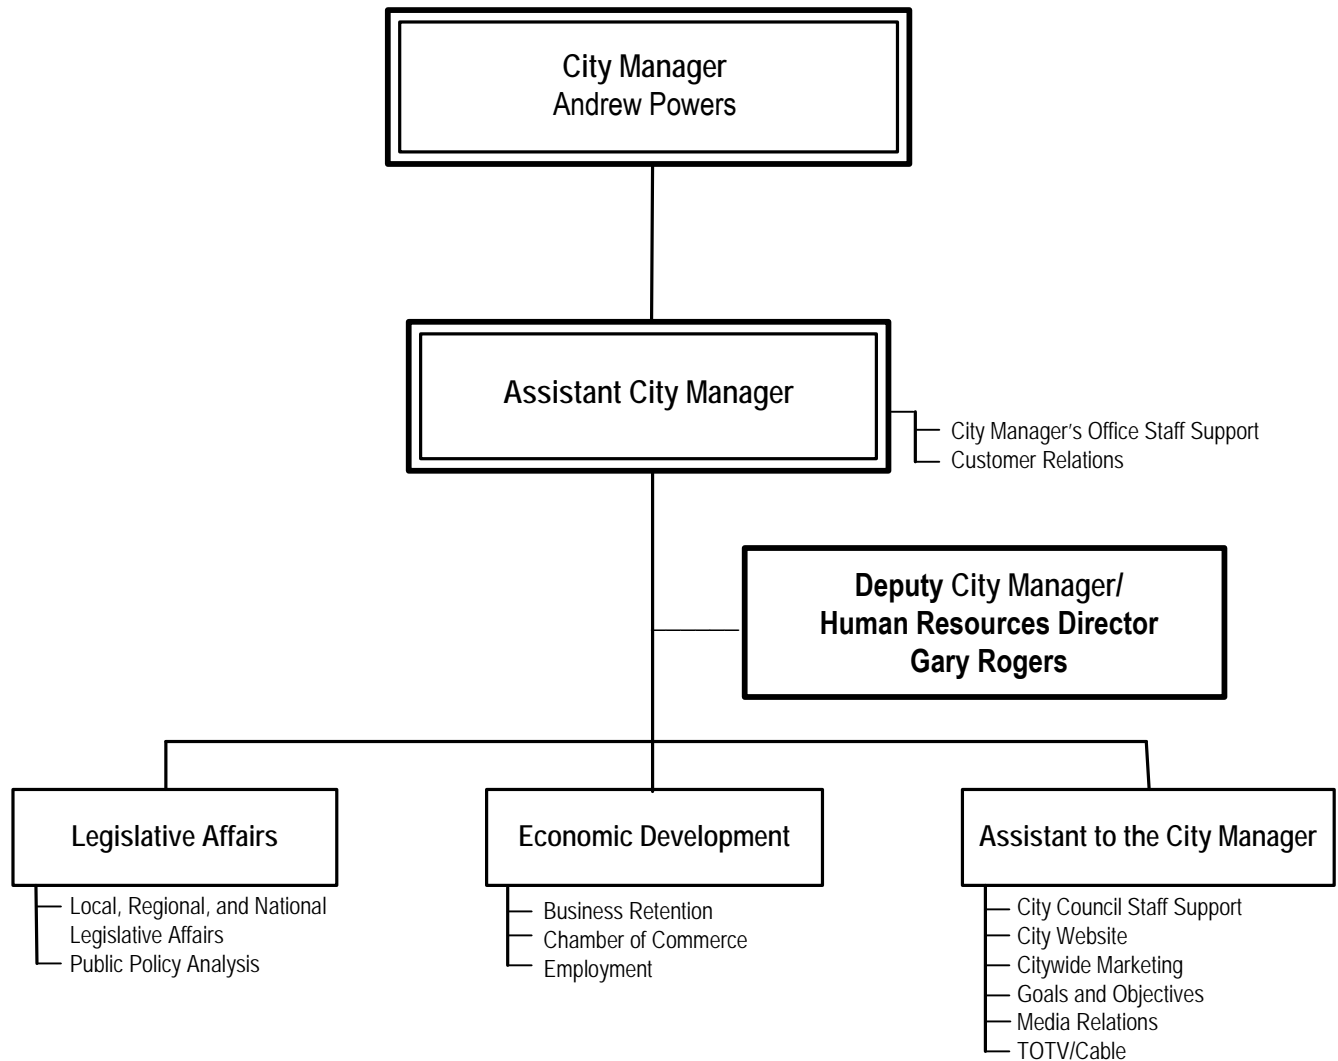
City Manager
Andrew Powers

Assistant City Manager

City Manager's Office Staff Support
Customer Relations

Deputy City Manager/
Human Resources Director
Gary Rogers

Legislative Affairs

Local, Regional, and National Legislative Affairs
Public Policy Analysis

Economic Development

Business Retention
Chamber of Commerce
Employment

Assistant to the City Manager

City Council Staff Support
City Website
Citywide Marketing
Goals and Objectives
Media Relations
TOTV/Cable